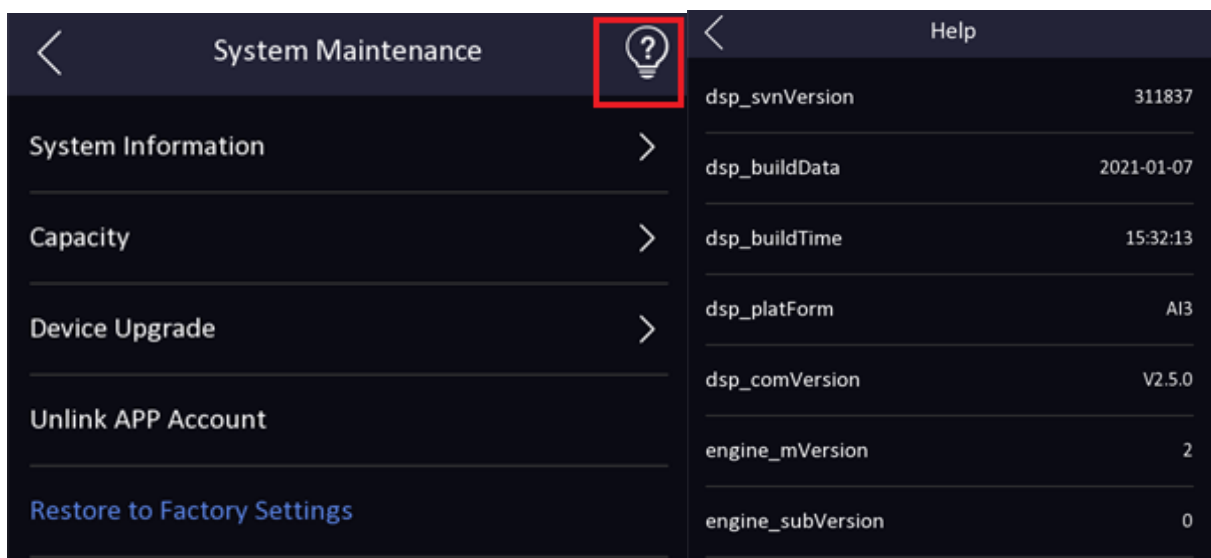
System Maintenance

System Information

Capacity

Device Upgrade

Unlink APP Account

Restore to Factory Settings

Help

| dsp_svnVersion | 311837 |
|---|---|
| dsp_buildData | 2021-01-07 |
| dsp_buildTime | 15:32:13 |
| dsp_platForm | AI3 |
| dsp_comVersion | V2.5.0 |
| engine_mVersion | 2 |
| engine_subVersion | 0 |